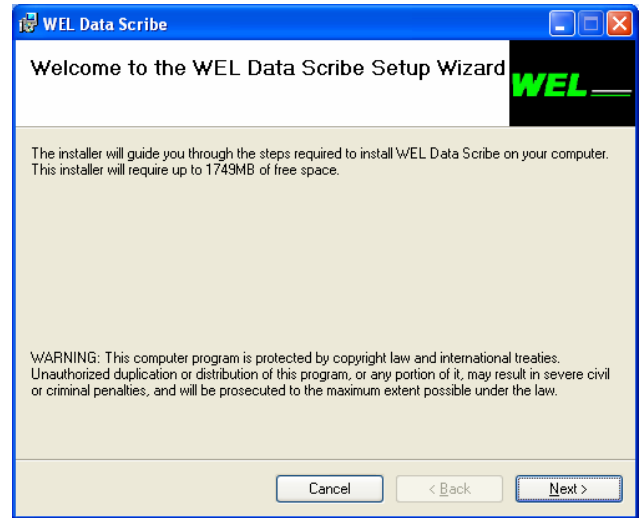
WEL Data Scribe

Welcome to the WEL Data Scribe Setup Wizard

WEL

The installer will guide you through the steps required to install WEL Data Scribe on your computer. This installer will require up to 1749MB of free space.

WARNING: This computer program is protected by copyright law and international treaties. Unauthorized duplication or distribution of this program, or any portion of it, may result in severe civil or criminal penalties, and will be prosecuted to the maximum extent possible under the law.

Cancel

< Back

Next >